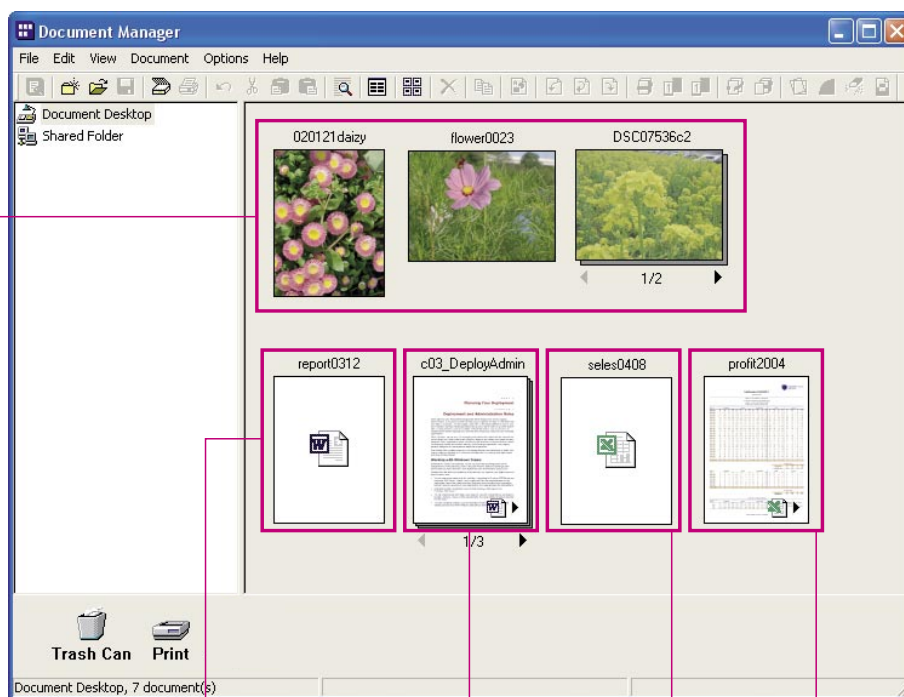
Document Manager

File Edit View Document Options Help

Document Desktop
Shared Folder

020121daizy
flower0023
DSC07536c2
1/2

report0312
c03_DeployAdmin
1/3
seles0408
profit2004

Trash Can
Print

Document Desktop, 7 document(s)